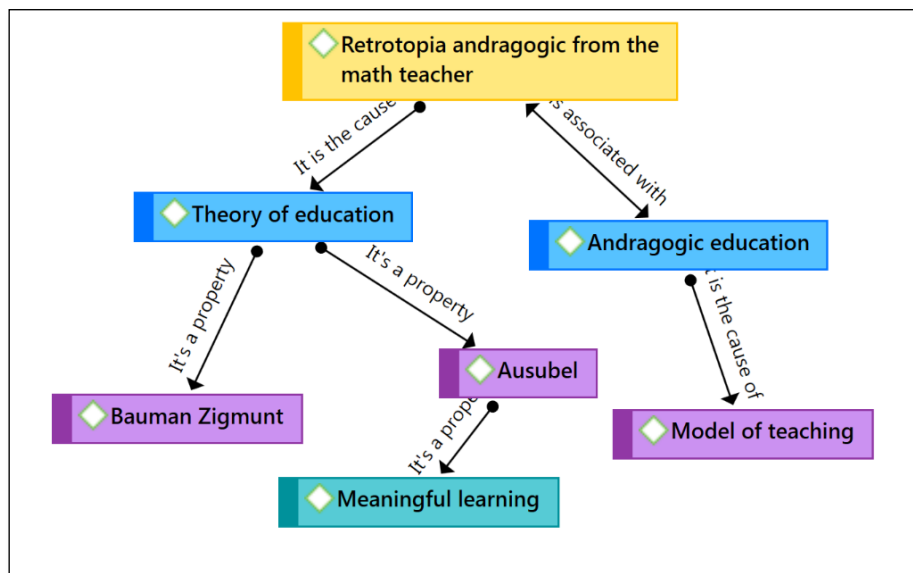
Retrotopia andragogic from the math teacher

It is the cause

s associated with

Theory of education

Andragogic education

It's a property

It's a property

t is the cause of

Ausubel

Bauman Zigmunt

It's a prope

Model of teaching

Meaningful learning